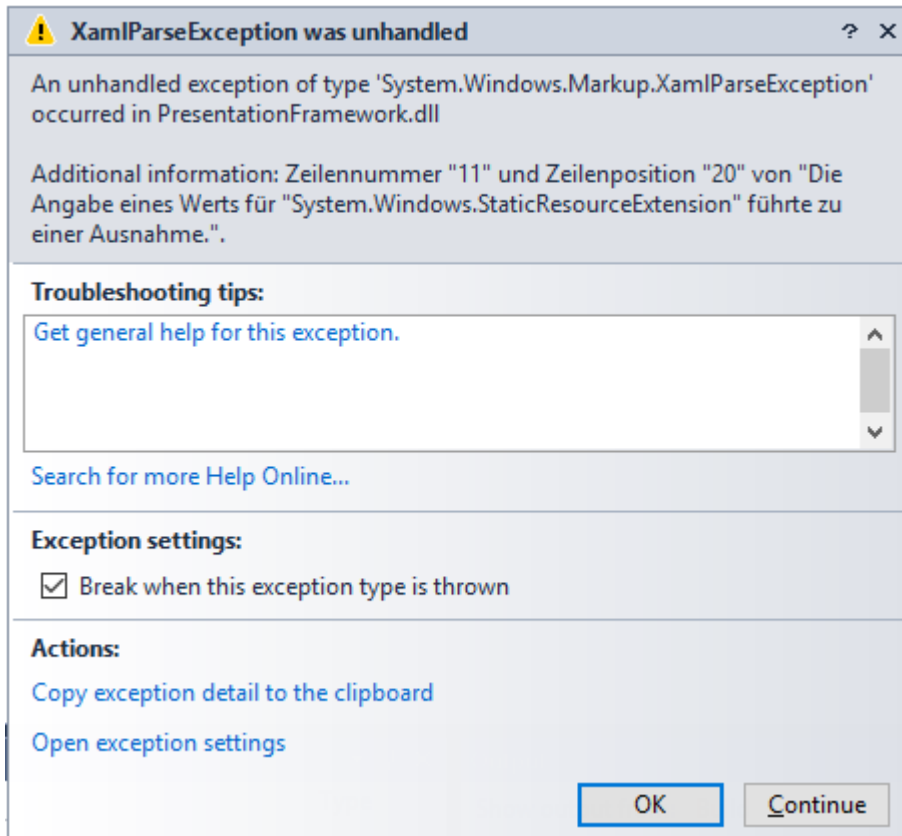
XamlParseException was unhandled ? ×

An unhandled exception of type 'System.Windows.Markup.XamlParseException' occurred in PresentationFramework.dll

Additional information: Zeilennummer "11" und Zeilenposition "20" von "Die Angabe eines Werts für "System.Windows.StaticResourceExtension" führte zu einer Ausnahme.".

Troubleshooting tips:

Get general help for this exception.

Search for more Help Online...

Exception settings:

☑ Break when this exception type is thrown

Actions:

Copy exception detail to the clipboard

Open exception settings

OK Continue